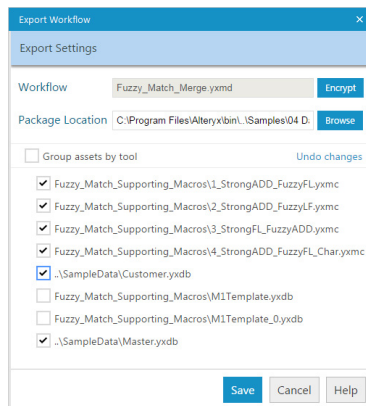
Export Workflow ×

Export Settings

Workflow Fuzzy_Match_Merge.yxmd Encrypt

Package Location C:\Program Files\Alteryx\bin\..\Samples\04 D Browse

Group assets by tool Undo changes

Fuzzy_Match_Supporting_Macros\1_StrongADD_FuzzyFL.yxmc

Fuzzy_Match_Supporting_Macros\2_StrongADD_FuzzyLF.yxmc

Fuzzy_Match_Supporting_Macros\3_StrongFL_FuzzyADD.yxmc

Fuzzy_Match_Supporting_Macros\4_StrongADD_FuzzyFL_Char.yxmc

..\SampleData\Customer.yxdb

Fuzzy_Match_Supporting_Macros\M1Template.yxdb

Fuzzy_Match_Supporting_Macros\M1Template_0.yxdb

..\SampleData\Master.yxdb

Save Cancel Help